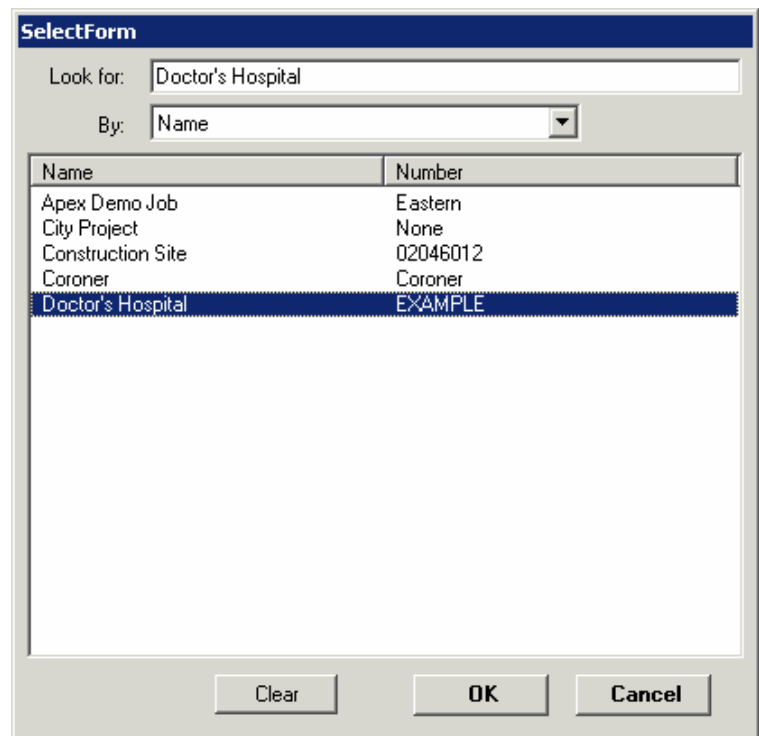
SelectForm

Look for: Doctor's Hospital

By: Name

| Name | Number |
|---|---|
| Apex Demo Job | Eastern |
| City Project | None |
| Construction Site | 02046012 |
| Coroner | Coroner |
| Doctor's Hospital | EXAMPLE |

Clear

OK

Cancel